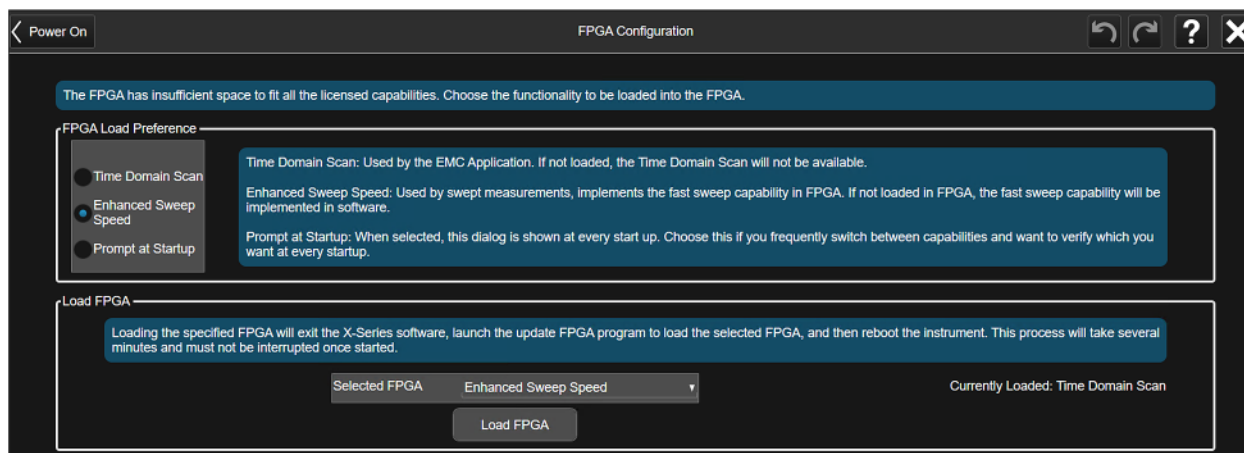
Power On

FPGA Configuration

?

The FPGA has insufficient space to fit all the licensed capabilities. Choose the functionality to be loaded into the FPGA.

FPGA Load Preference

Time Domain Scan

Enhanced Sweep Speed

Prompt at Startup

Time Domain Scan: Used by the EMC Application. If not loaded, the Time Domain Scan will not be available.

Enhanced Sweep Speed: Used by swept measurements, implements the fast sweep capability in FPGA. If not loaded in FPGA, the fast sweep capability will be implemented in software.

Prompt at Startup: When selected, this dialog is shown at every start up. Choose this if you frequently switch between capabilities and want to verify which you want at every startup.

Load FPGA

Loading the specified FPGA will exit the X-Series software, launch the update FPGA program to load the selected FPGA, and then reboot the instrument. This process will take several minutes and must not be interrupted once started.

Selected FPGA

Enhanced Sweep Speed

Currently Loaded: Time Domain Scan

Load FPGA